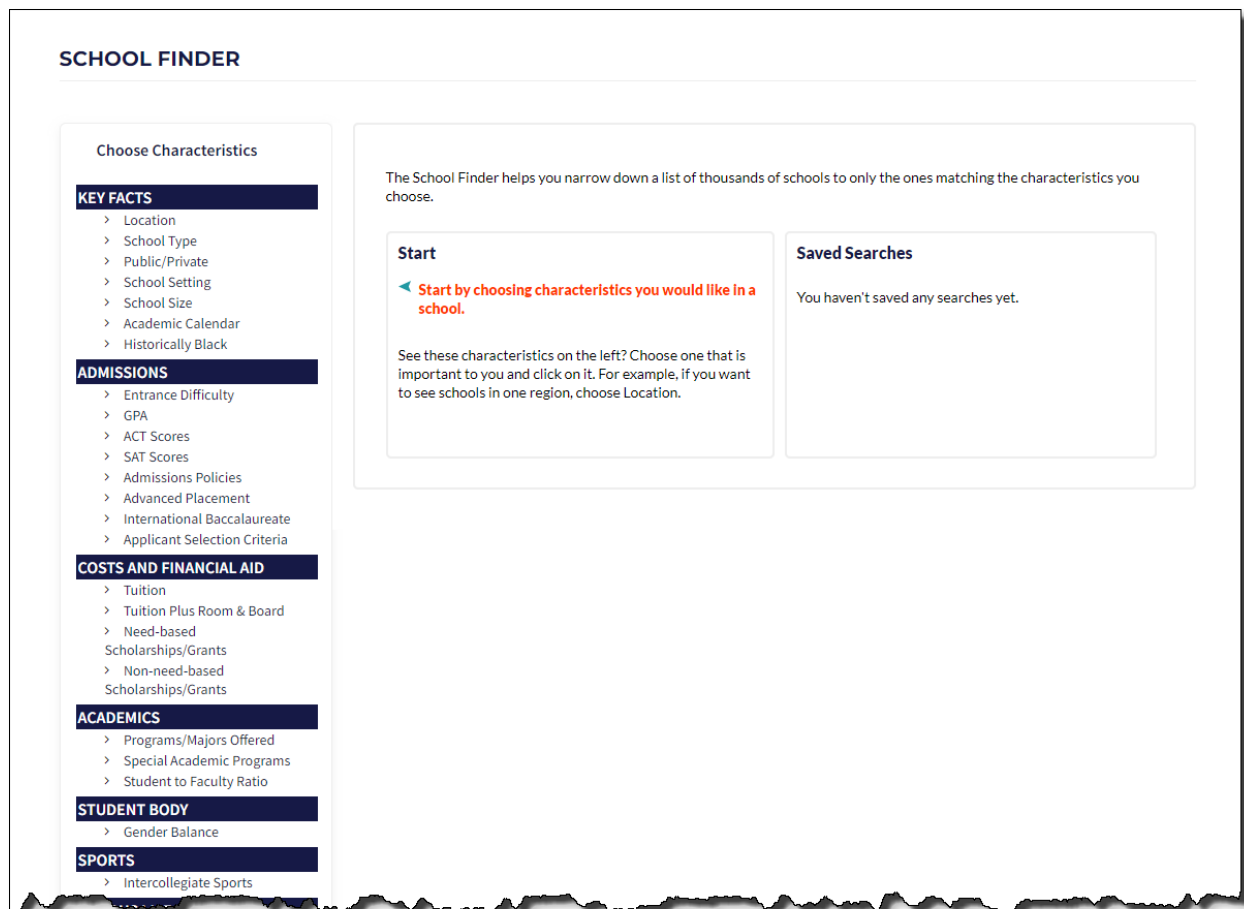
SCHOOL FINDER

Choose Characteristics

KEY FACTS
› Location
› School Type
› Public/Private
› School Setting
› School Size
› Academic Calendar
› Historically Black

ADMISSIONS
› Entrance Difficulty
› GPA
› ACT Scores
› SAT Scores
› Admissions Policies
› Advanced Placement
› International Baccalaureate
› Applicant Selection Criteria

COSTS AND FINANCIAL AID
› Tuition
› Tuition Plus Room & Board
› Need-based Scholarships/Grants
› Non-need-based Scholarships/Grants

ACADEMICS
› Programs/Majors Offered
› Special Academic Programs
› Student to Faculty Ratio

STUDENT BODY
› Gender Balance

SPORTS
› Intercollegiate Sports

The School Finder helps you narrow down a list of thousands of schools to only the ones matching the characteristics you choose.

Start

Start by choosing characteristics you would like in a school.

See these characteristics on the left? Choose one that is important to you and click on it. For example, if you want to see schools in one region, choose Location.

Saved Searches

You haven't saved any searches yet.